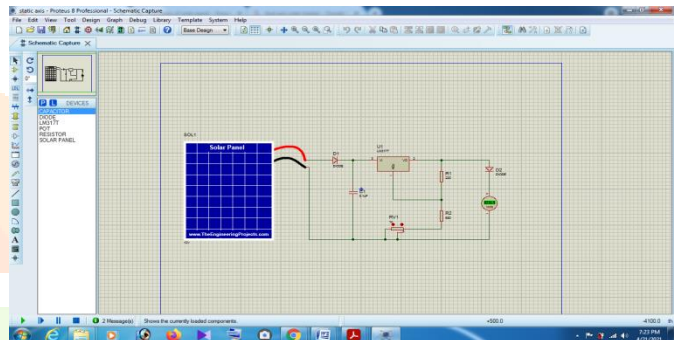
static axis - Proteus 8 Professional - Schematic Capture

File Edit View Tool Design Graph Debug Library Template System Help

Base Design

Schematic Capture

P L DEVICES

CAPACITOR
DIODE
LM317T
POT
RESISTOR
SOLAR PANEL

SOL1

Solar Panel

www.TheEngineeringProjects.com

D1

U1
LM317T

VI VO

R1

R2

RV1

D2

C1

2 Message(s) Shows the currently loaded components.

+500.0

-4100.0

7:23 PM
4/21/2021